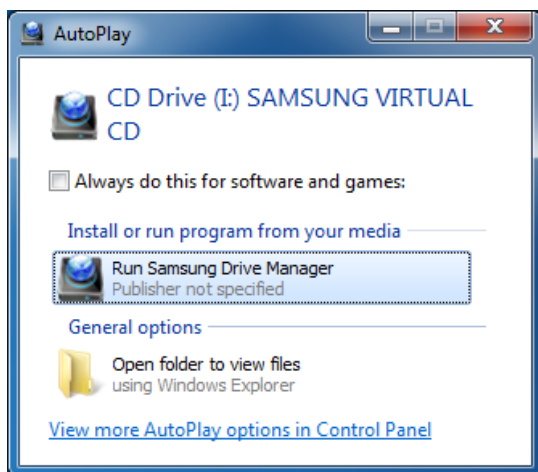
AutoPlay

CD Drive (I:) SAMSUNG VIRTUAL CD

Always do this for software and games:

Install or run program from your media

Run Samsung Drive Manager
Publisher not specified

General options

Open folder to view files
using Windows Explorer

View more AutoPlay options in Control Panel